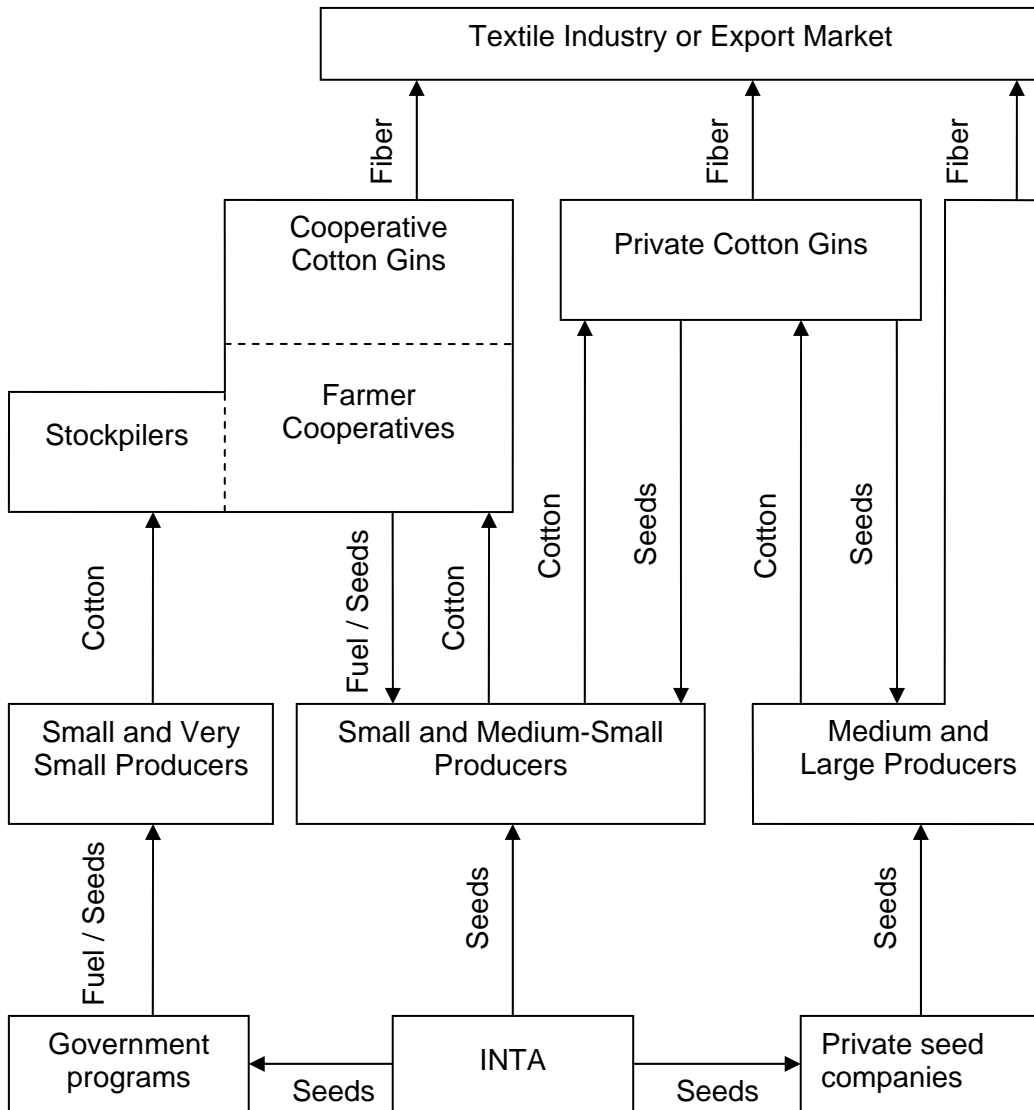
Textile Industry or Export Market

Fiber

Fiber

Fiber

Cooperative Cotton Gins

Private Cotton Gins

Stockpilers

Farmer Cooperatives

Cotton

Fuel / Seeds

Cotton

Cotton

Seeds

Cotton

Seeds

Small and Very Small Producers

Small and Medium-Small Producers

Medium and Large Producers

Fuel / Seeds

Seeds

Seeds

Government programs

INTA

Private seed companies

Seeds

Seeds